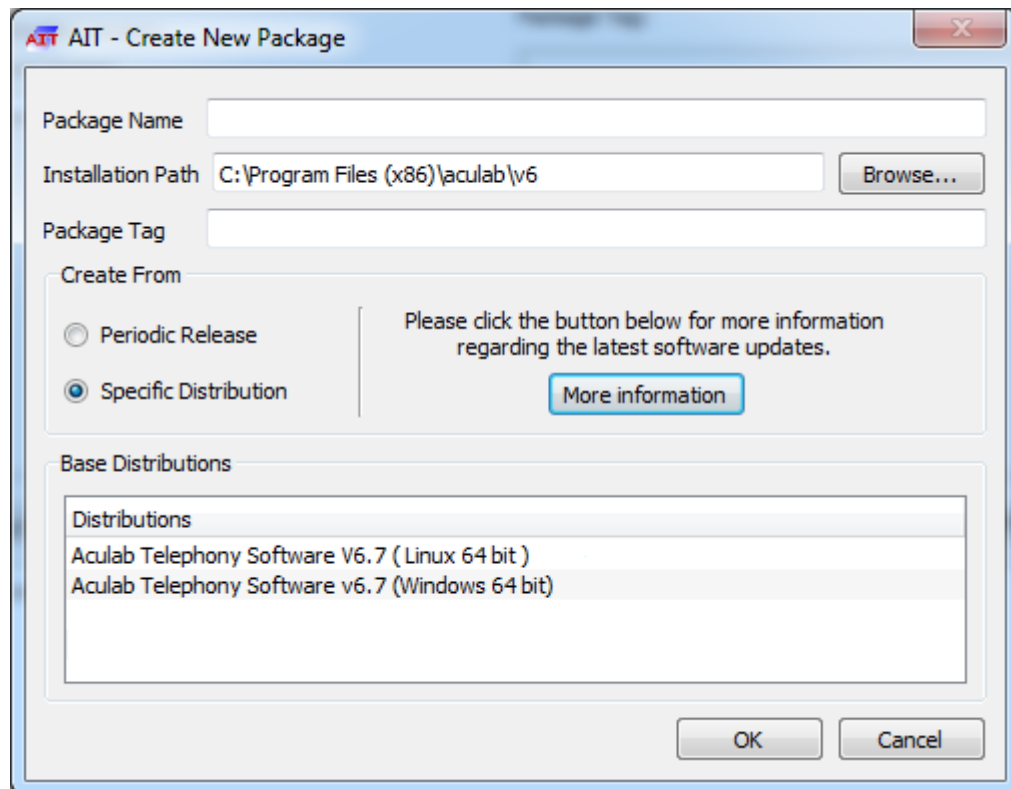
AIT AIT - Create New Package

Package Name

Installation Path C:\Program Files (x86)\aculab\v6 Browse...

Package Tag

Create From

Periodic Release

Specific Distribution

Please click the button below for more information regarding the latest software updates.

More information

Base Distributions

| Distributions |
|---|
| Aculab Telephony Software V6.7 ( Linux 64 bit ) |
| Aculab Telephony Software v6.7 (Windows 64 bit) |

OK Cancel